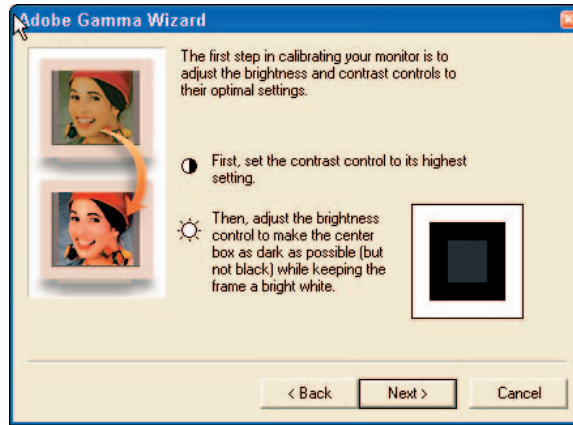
Adobe Gamma Wizard

The first step in calibrating your monitor is to adjust the brightness and contrast controls to their optimal settings.

First, set the contrast control to its highest setting.

Then, adjust the brightness control to make the center box as dark as possible (but not black) while keeping the frame a bright white.

< Back

Next >

Cancel